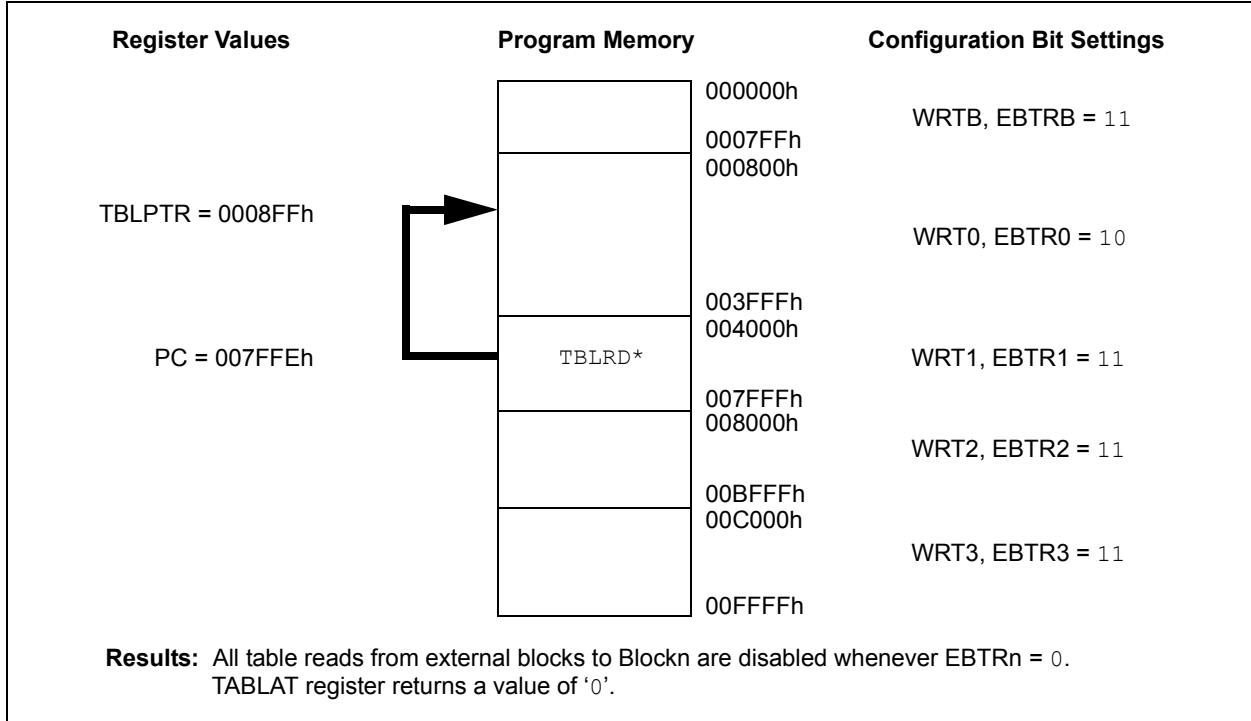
Register Values

Program Memory

Configuration Bit Settings

000000h

WRTB, EBTRB = 11

0007FFh
000800h

TBLPTR = 0008FFh

WRT0, EBTR0 = 10

003FFFh
004000h

PC = 007FFEh

TBLRD*

WRT1, EBTR1 = 11

007FFFh
008000h

WRT2, EBTR2 = 11

00BFFFh
00C000h

WRT3, EBTR3 = 11

00FFFFh

Results: All table reads from external blocks to Blockn are disabled whenever EBTRn = 0. TABLAT register returns a value of '0'.